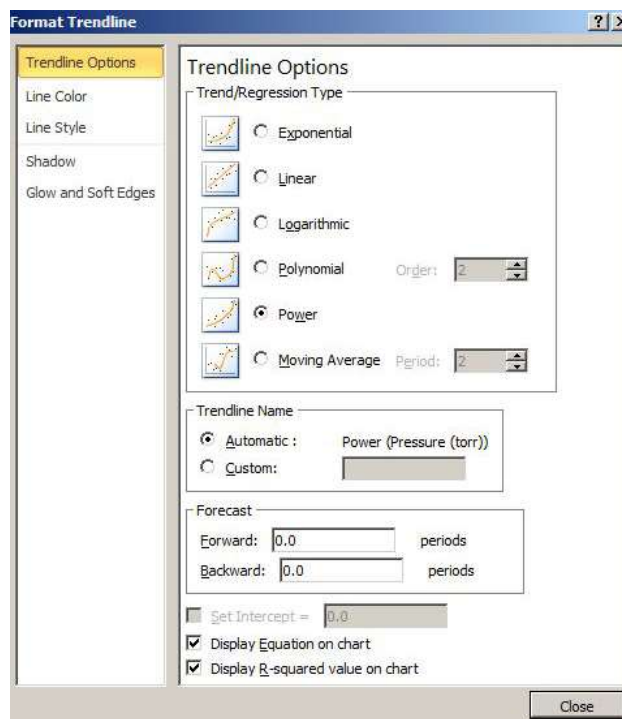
Format Trendline

?

Trendline Options
Line Color
Line Style
Shadow
Glow and Soft Edges

Trendline Options

Trend/Regression Type

Exponential

Linear

Logarithmic

Polynomial Order: 2

Power

Moving Average Period: 2

Trendline Name

Automatic : Power (Pressure (torr))

Custom:

Forecast

Forward: 0.0 periods

Backward: 0.0 periods

Set Intercept = 0.0

Display Equation on chart

Display R-squared value on chart

Close